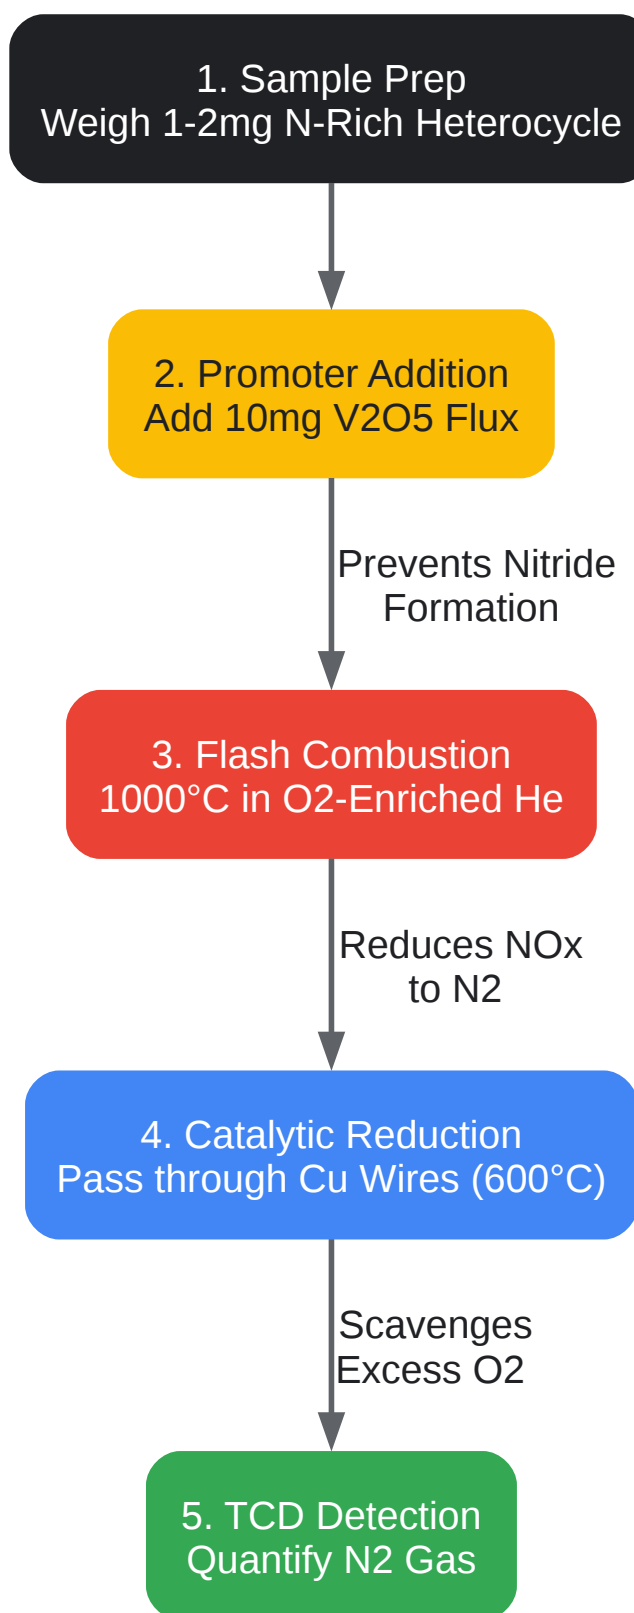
1. Sample Prep
Weigh 1-2mg N-Rich Heterocycle

2. Promoter Addition
Add 10mg V2O5 Flux

Prevents Nitride Formation

3. Flash Combustion
1000°C in O2-Enriched He

Reduces NOx to N2

4. Catalytic Reduction
Pass through Cu Wires (600°C)

Scavenges Excess O2

5. TCD Detection
Quantify N2 Gas